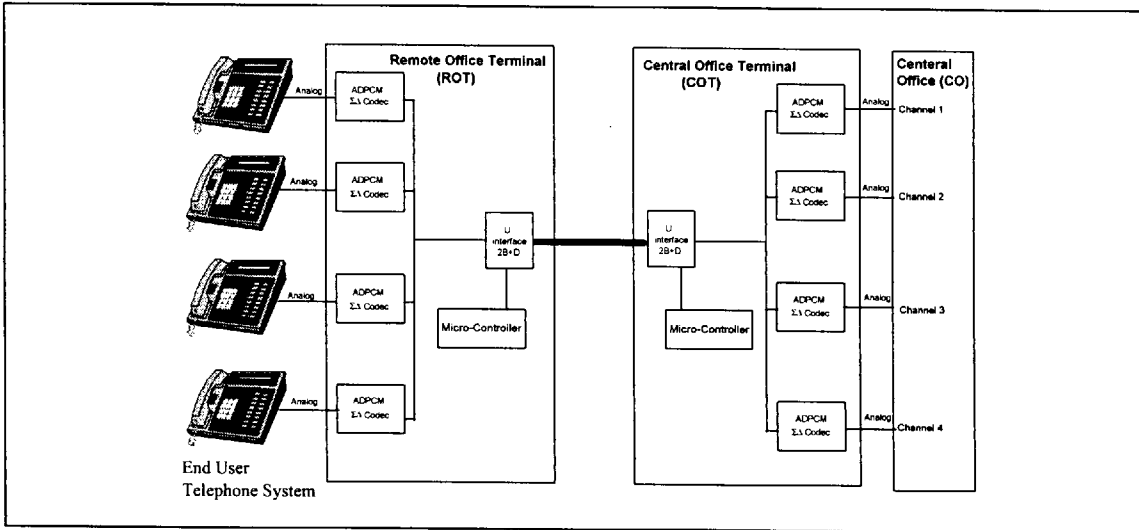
Remote Office Terminal (ROT)

Central Office Terminal (COT)

Centeral Office (CO)

Analog

ADPCM $\Sigma\Delta$ Codec

Analog

ADPCM $\Sigma\Delta$ Codec

Analog

ADPCM $\Sigma\Delta$ Codec

Analog

ADPCM $\Sigma\Delta$ Codec

U interface 2B+D

Micro-Controller

U interface 2B+D

Micro-Controller

ADPCM $\Sigma\Delta$ Codec

Analog

Channel 1

ADPCM $\Sigma\Delta$ Codec

Analog

Channel 2

ADPCM $\Sigma\Delta$ Codec

Analog

Channel 3

ADPCM $\Sigma\Delta$ Codec

Analog

Channel 4

End User Telephone System